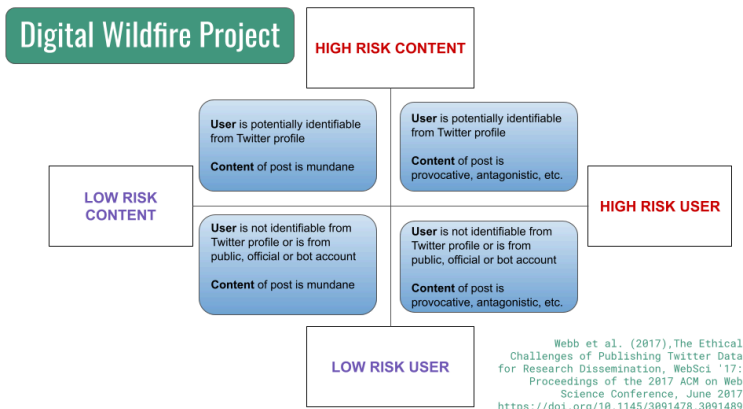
Digital Wildfire Project

HIGH RISK CONTENT

User is potentially identifiable from Twitter profile

Content of post is mundane

User is potentially identifiable from Twitter profile

Content of post is provocative, antagonistic, etc.

LOW RISK CONTENT

HIGH RISK USER

User is not identifiable from Twitter profile or is from public, official or bot account

Content of post is mundane

User is not identifiable from Twitter profile or is from public, official or bot account

Content of post is provocative, antagonistic, etc.

LOW RISK USER

Webb et al. (2017),The Ethical Challenges of Publishing Twitter Data for Research Dissemination, WebSci '17: Proceedings of the 2017 ACM on Web Science Conference, June 2017 https://doi.org/10.1145/3091478.3091489